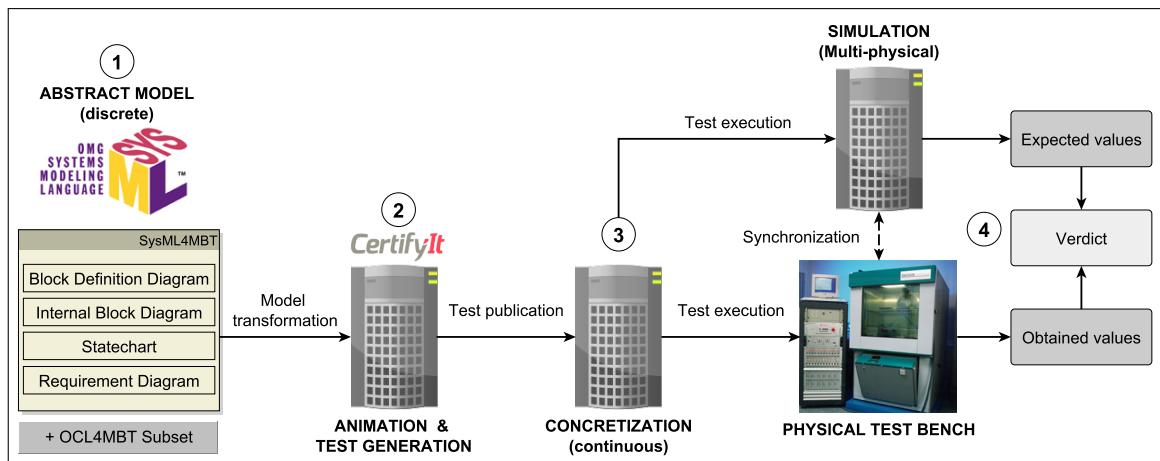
1

ABSTRACT MODEL
(discrete)

OMG
SYSTEMS
MODELING
LANGUAGE
SYS
ML
TM

SysML4MBT

Block Definition Diagram

Internal Block Diagram

Statechart

Requirement Diagram

+ OCL4MBT Subset

Model transformation

2

CertifyIt

ANIMATION &
TEST GENERATION

Test publication

3

CONCRETIZATION
(continuous)

Test execution

Test execution

SIMULATION
(Multi-physical)

Synchronization

PHYSICAL TEST BENCH

Expected values

4

Verdict

Obtained values